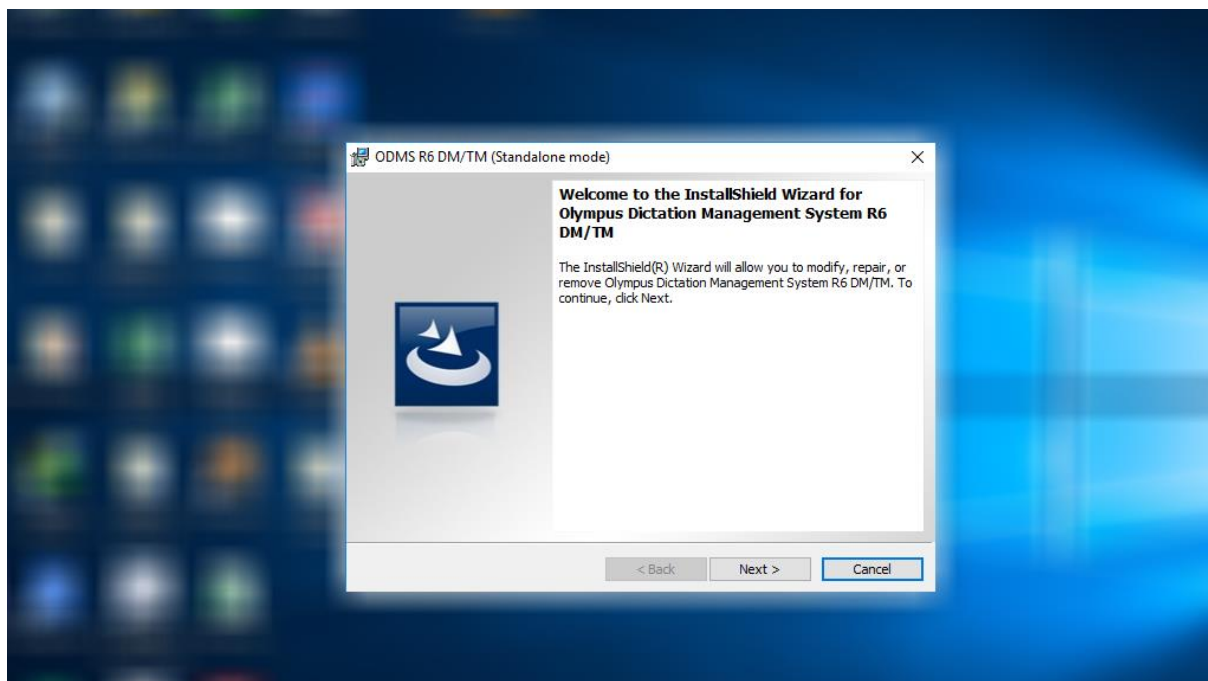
ODMS R6 DM/TM (Standalone mode)

×

Welcome to the InstallShield Wizard for Olympus Dictation Management System R6 DM/TM

The InstallShield(R) Wizard will allow you to modify, repair, or remove Olympus Dictation Management System R6 DM/TM. To continue, click Next.

< Back

Next >

Cancel